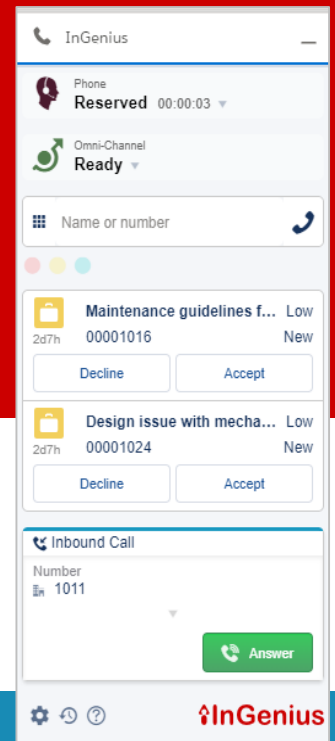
InGenius

Phone
Reserved 00:00:03

Omni-Channel
Ready

Name or number

2d7h Maintenance guidelines f... Low
00001016 New
Decline Accept

2d7h Design issue with mecha... Low
00001024 New
Decline Accept

Inbound Call
Number
1011

Answer

InGenius